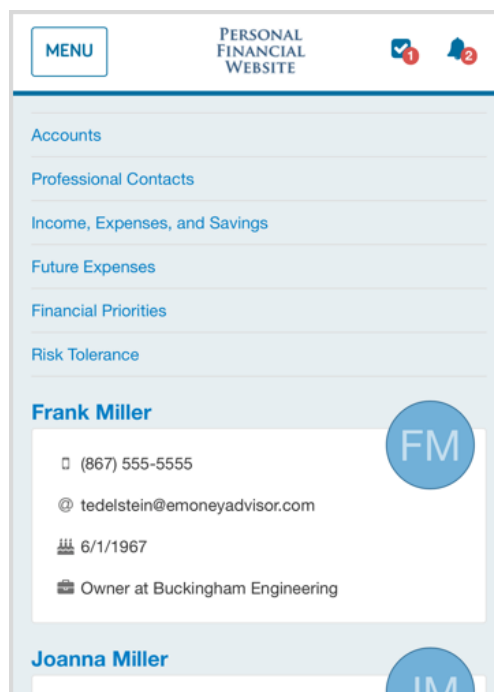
MENU

Personal Financial Website

1

2

Accounts

Professional Contacts

Income, Expenses, and Savings

Future Expenses

Financial Priorities

Risk Tolerance

Frank Miller

FM

(867) 555-5555

@ tedelstein@emoneyadvisor.com

6/1/1967

Owner at Buckingham Engineering

Joanna Miller

JM